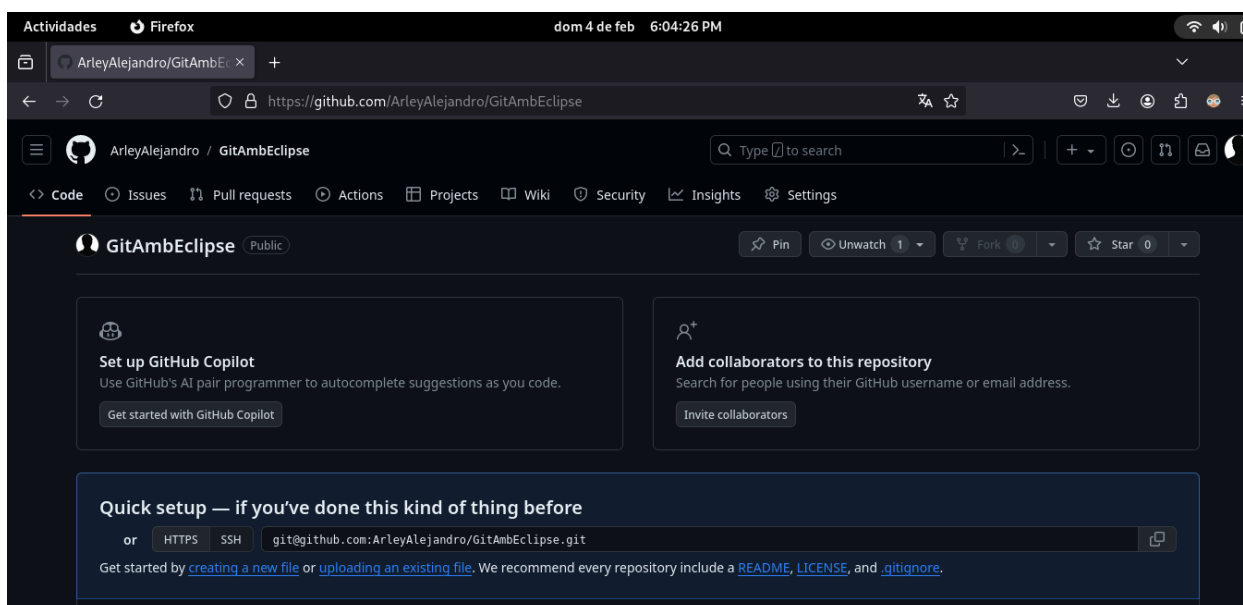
Actividades Firefox dom 4 de feb 6:04:26 PM

ArleyAlejandro/GitAmbE( ×

https://github.com/ArleyAlejandro/GitAmbEclipse

ArleyAlejandro / GitAmbEclipse

Type / to search

Code Issues Pull requests Actions Projects Wiki Security Insights Settings

GitAmbEclipse Public

Pin Unwatch 1 Fork 0 Star 0

Set up GitHub Copilot
Use GitHub's AI pair programmer to autocomplete suggestions as you code.
Get started with GitHub Copilot

Add collaborators to this repository
Search for people using their GitHub username or email address.
Invite collaborators

Quick setup — if you've done this kind of thing before
or HTTPS SSH git@github.com:ArleyAlejandro/GitAmbEclipse.git
Get started by creating a new file or uploading an existing file. We recommend every repository include a README, LICENSE, and .gitignore.